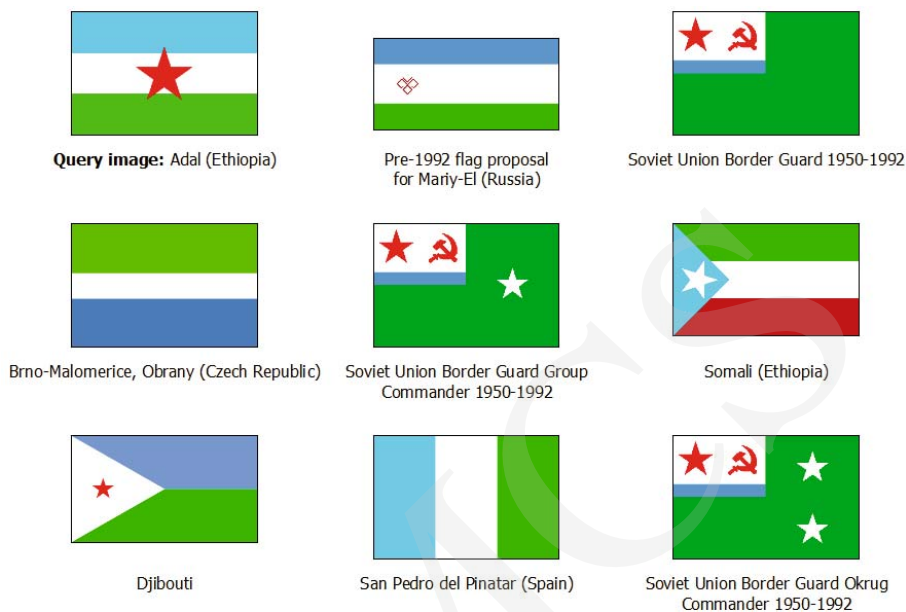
**Query image:** Adal (Ethiopia)

Pre-1992 flag proposal for Mariy-El (Russia)

Soviet Union Border Guard 1950-1992

Brno-Malomerice, Obrany (Czech Republic)

Soviet Union Border Guard Group Commander 1950-1992

Somali (Ethiopia)

Djibouti

San Pedro del Pinatar (Spain)

Soviet Union Border Guard Okrug Commander 1950-1992